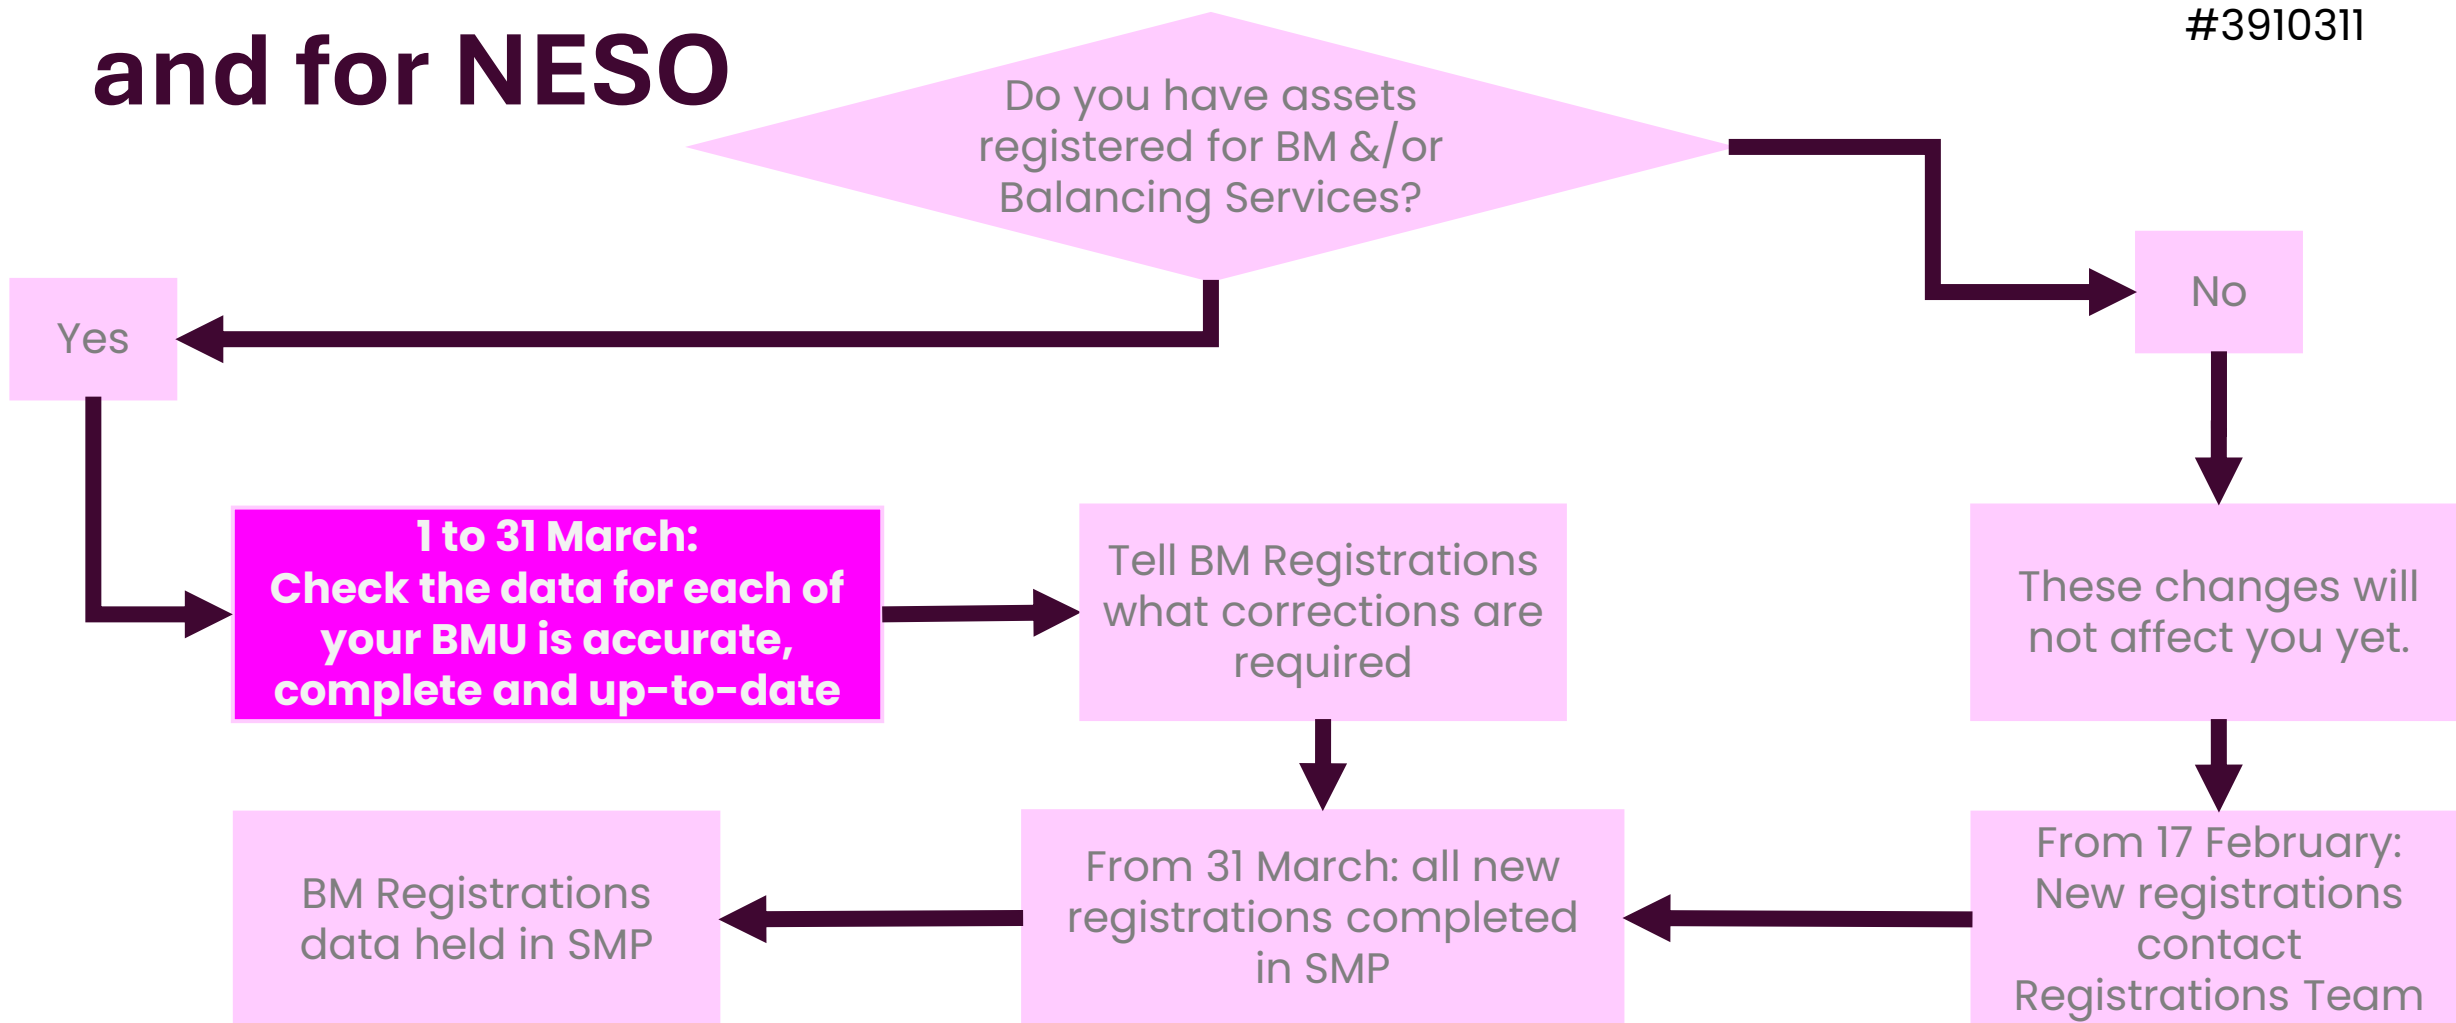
and for NESO

#3910311

Do you have assets registered for BM &/or Balancing Services?

Yes

No

1 to 31 March:
Check the data for each of your BMU is accurate, complete and up-to-date

Tell BM Registrations what corrections are required

These changes will not affect you yet.

BM Registrations data held in SMP

From 31 March: all new registrations completed in SMP

From 17 February: New registrations contact Registrations Team